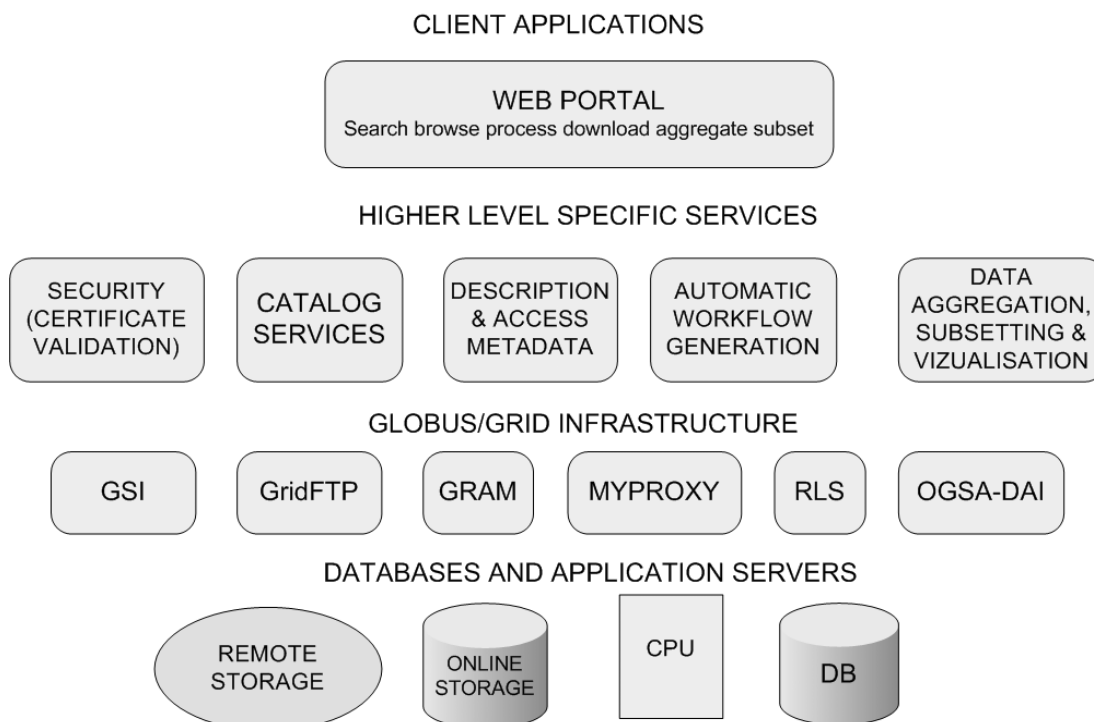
CLIENT APPLICATIONS

WEB PORTAL
Search browse process download aggregate subset

HIGHER LEVEL SPECIFIC SERVICES

SECURITY (CERTIFICATE VALIDATION)

CATALOG SERVICES

DESCRIPTION & ACCESS METADATA

AUTOMATIC WORKFLOW GENERATION

DATA AGGREGATION, SUBSETTING & VIZUALISATION

GLOBUS/GRID INFRASTRUCTURE

GSI

GridFTP

GRAM

MYPROXY

RLS

OGSA-DAI

DATABASES AND APPLICATION SERVERS

REMOTE STORAGE

ONLINE STORAGE

CPU

DB